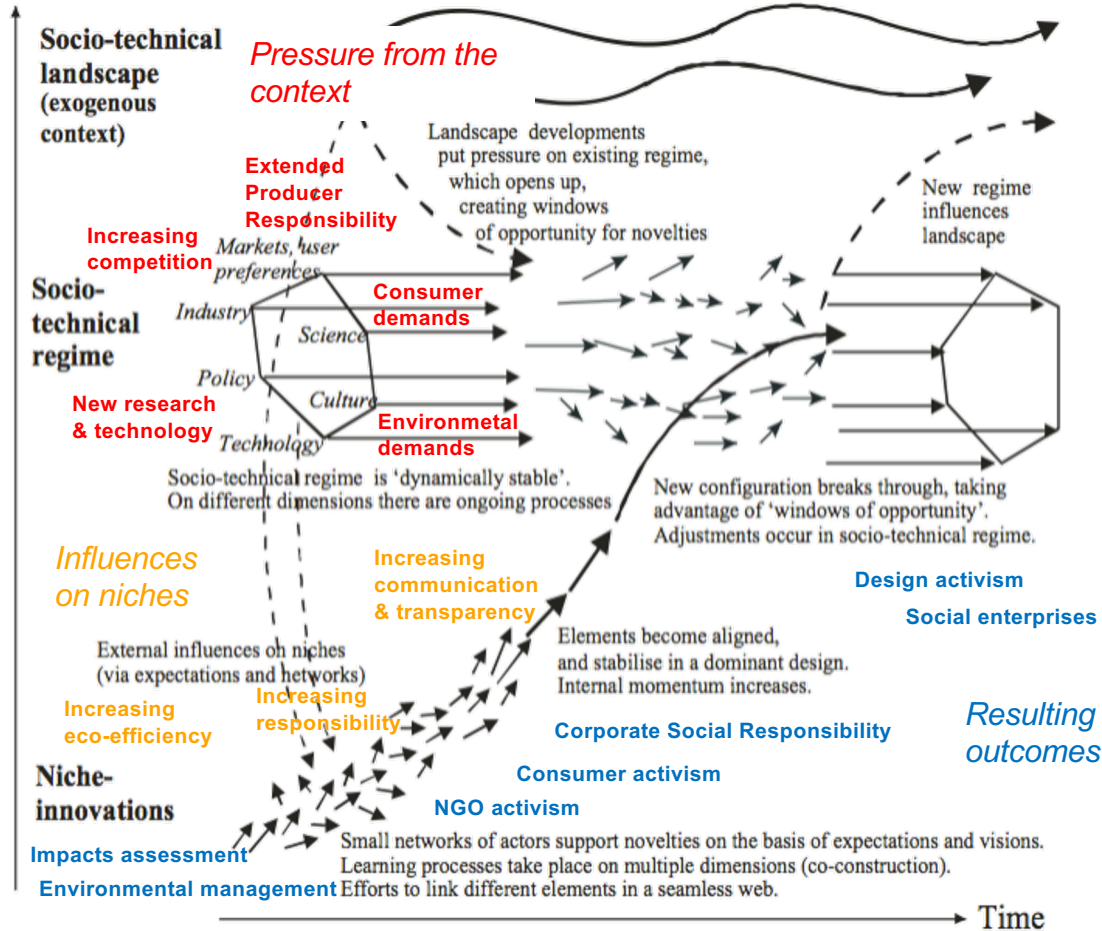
Socio-technical landscape (exogenous context)

Pressure from the context

Landscape developments put pressure on existing regime, which opens up, creating windows of opportunity for novelties

New regime influences landscape

Extended Producer Responsibility

Increasing competition

Markets, user preferences

Socio-technical regime

Industry

Science

Consumer demands

Policy

Culture

New research & technology

Technology

Environmetal demands

Socio-technical regime is 'dynamically stable'. On different dimensions there are ongoing processes

New configuration breaks through, taking advantage of 'windows of opportunity'. Adjustments occur in socio-technical regime.

Influences on niches

Increasing communication & transparency

Design activism

Social enterprises

External influences on niches (via expectations and networks)

Elements become aligned, and stabilise in a dominant design. Internal momentum increases.

Increasing eco-efficiency

Increasing responsibility

Corporate Social Responsibility

Resulting outcomes

Niche-innovations

Consumer activism

NGO activism

Small networks of actors support novelties on the basis of expectations and visions. Learning processes take place on multiple dimensions (co-construction). Efforts to link different elements in a seamless web.

Impacts assessment

Environmental management

Time